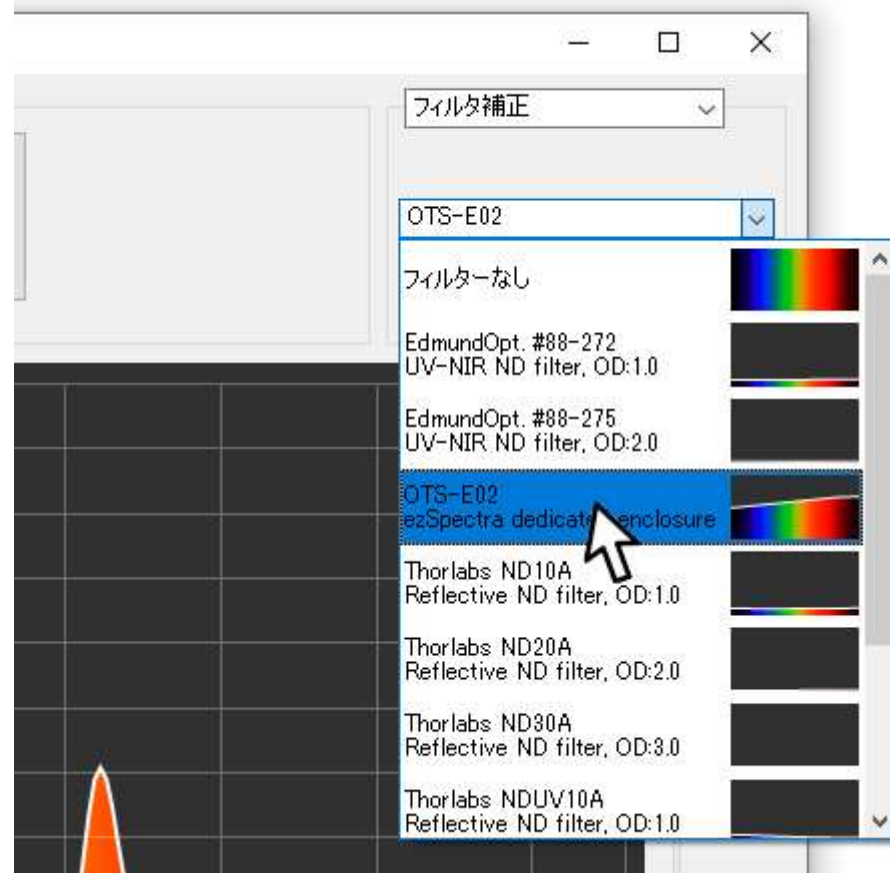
フィルタ補正

OTS-E02

フィルターなし

EdmundOpt. #88-272
UV-NIR ND filter, OD:1.0

EdmundOpt. #88-275
UV-NIR ND filter, OD:2.0

OTS-E02
ezSpectra dedicat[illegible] enclosure

Thorlabs ND10A
Reflective ND filter, OD:1.0

Thorlabs ND20A
Reflective ND filter, OD:2.0

Thorlabs ND30A
Reflective ND filter, OD:3.0

Thorlabs NDUV10A
Reflective ND filter, OD:1.0